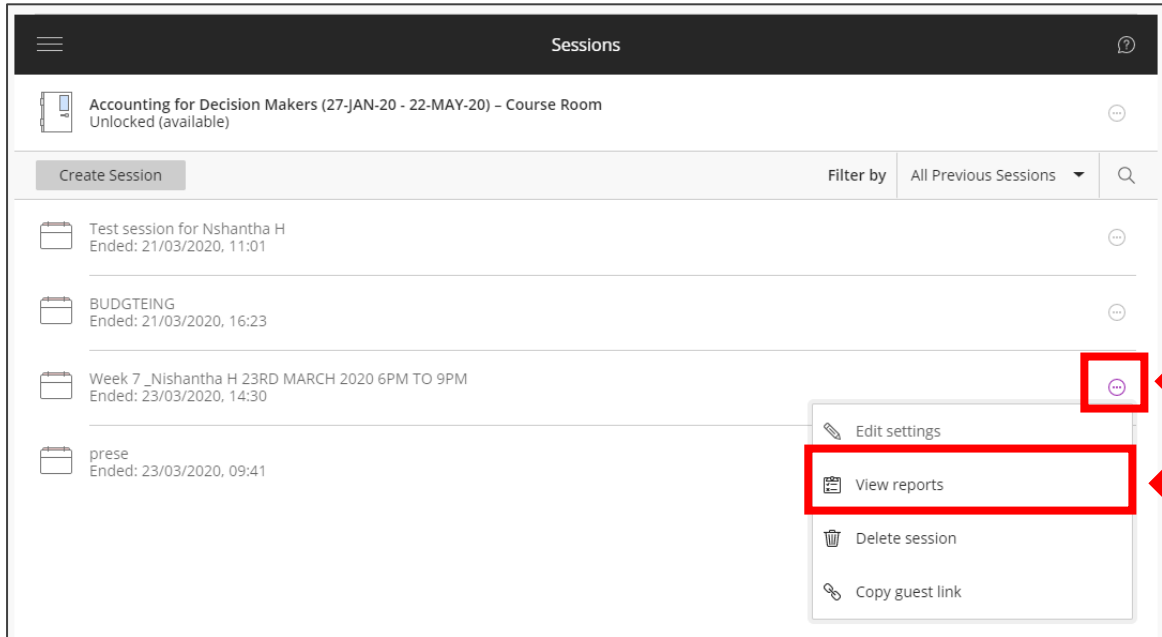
Sessions

Accounting for Decision Makers (27-JAN-20 - 22-MAY-20) – Course Room
Unlocked (available)

Create Session

Filter by All Previous Sessions

Test session for Nshantha H
Ended: 21/03/2020, 11:01

BUDGTEING
Ended: 21/03/2020, 16:23

Week 7 _Nishantha H 23RD MARCH 2020 6PM TO 9PM
Ended: 23/03/2020, 14:30

prese
Ended: 23/03/2020, 09:41

Edit settings

View reports

Delete session

Copy guest link